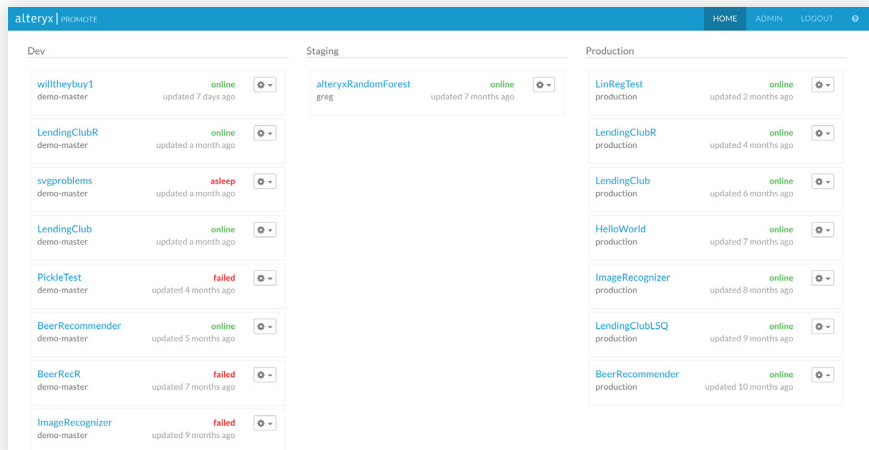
alteryx | PROMOTE

HOME ADMIN LOGOUT ?

Dev

willtheybuy1 online
demo-master updated 7 days ago

LendingClubR online
demo-master updated a month ago

svgproblems asleep
demo-master updated a month ago

LendingClub online
demo-master updated a month ago

PickleTest failed
demo-master updated 4 months ago

BeerRecommender online
demo-master updated 5 months ago

BeerRecR failed
demo-master updated 7 months ago

ImageRecognizer failed
demo-master updated 9 months ago

Staging

alteryxRandomForest online
greg updated 7 months ago

Production

LinRegTest online
production updated 2 months ago

LendingClubR online
production updated 4 months ago

LendingClub online
production updated 6 months ago

HelloWorld online
production updated 7 months ago

ImageRecognizer online
production updated 8 months ago

LendingClubLSQ online
production updated 9 months ago

BeerRecommender online
production updated 10 months ago